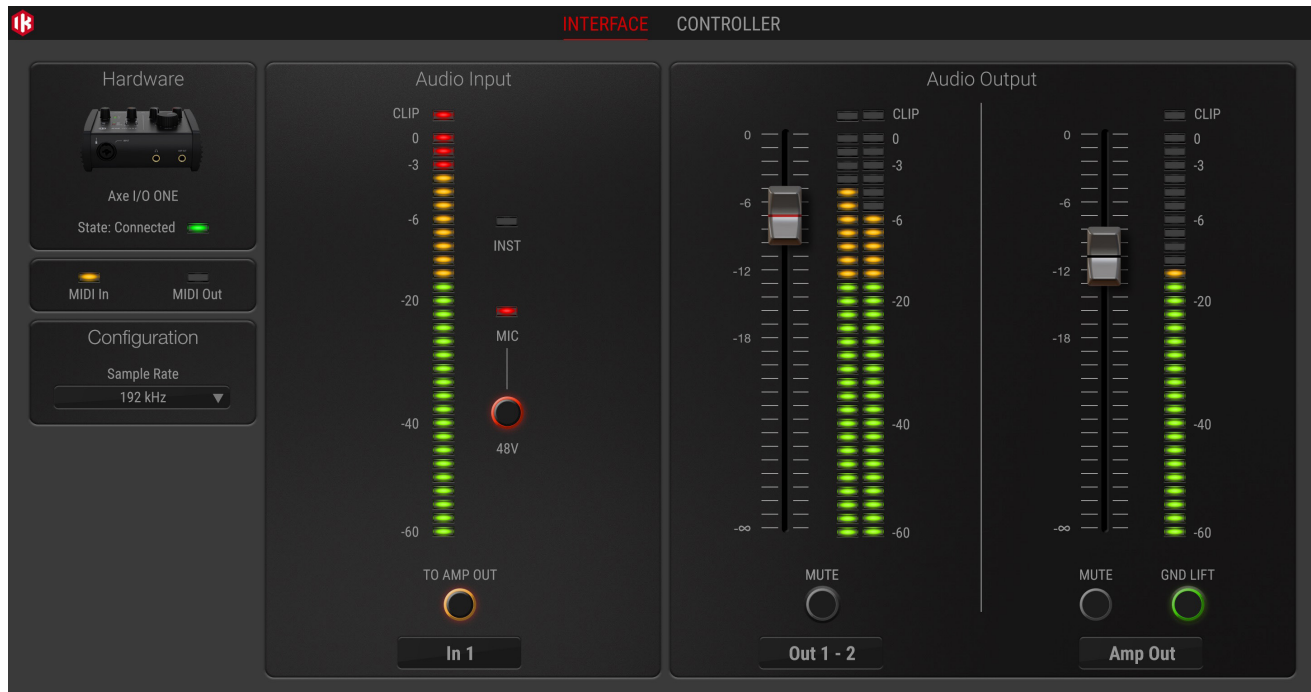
INTERFACE CONTROLLER

Hardware

Axe I/O ONE

State: Connected

MIDI In MIDI Out

Configuration

Sample Rate

192 kHz

Audio Input

CLIP
0
-3
-6
-20
-40
-60

INST

MIC

48V

TO AMP OUT

In 1

Audio Output

0
-6
-12
-18
-∞

CLIP
0
-3
-6
-20
-40
-60

MUTE

Out 1 - 2

0
-6
-12
-18
-∞

CLIP
0
-3
-6
-20
-40
-60

MUTE GND LIFT

Amp Out